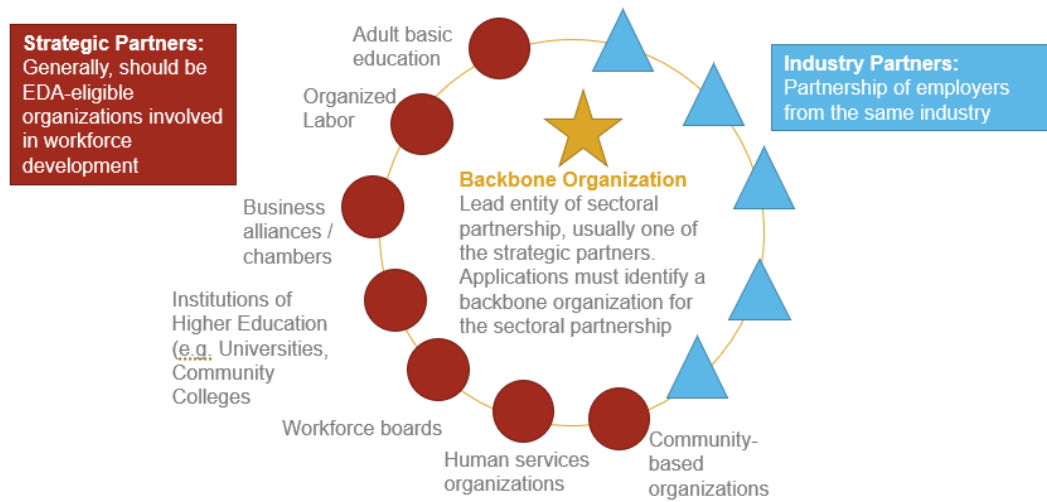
Strategic Partners: Generally, should be EDA-eligible organizations involved in workforce development

Adult basic education

Organized Labor

Business alliances / chambers

Institutions of Higher Education (e.g. Universities, Community Colleges

Workforce boards

Human services organizations

Community-based organizations

Industry Partners: Partnership of employers from the same industry

Backbone Organization
Lead entity of sectoral partnership, usually one of the strategic partners. Applications must identify a backbone organization for the sectoral partnership